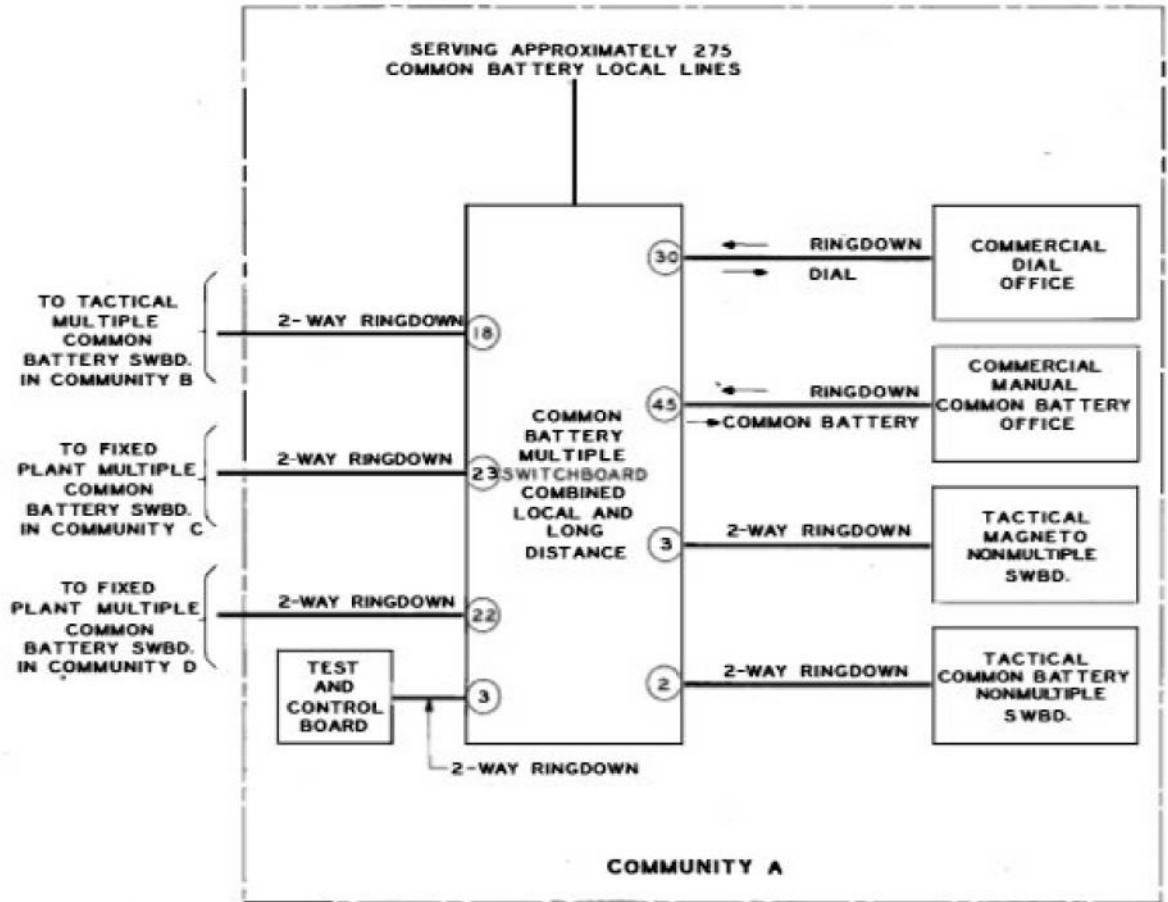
SERVING APPROXIMATELY 275 COMMON BATTERY LOCAL LINES

TO TACTICAL MULTIPLE COMMON BATTERY SWBD. IN COMMUNITY B

2-WAY RINGDOWN

18

TO FIXED PLANT MULTIPLE COMMON BATTERY SWBD. IN COMMUNITY C

2-WAY RINGDOWN

23

TO FIXED PLANT MULTIPLE COMMON BATTERY SWBD. IN COMMUNITY D

2-WAY RINGDOWN

22

TEST AND CONTROL BOARD

3

2-WAY RINGDOWN

COMMON BATTERY MULTIPLE SWITCHBOARD COMBINED LOCAL AND LONG DISTANCE

30

RINGDOWN

DIAL

COMMERCIAL DIAL OFFICE

45

RINGDOWN

COMMON BATTERY

COMMERCIAL MANUAL COMMON BATTERY OFFICE

3

2-WAY RINGDOWN

TACTICAL MAGNETO NONMULTIPLE SWBD.

2

2-WAY RINGDOWN

TACTICAL COMMON BATTERY NONMULTIPLE SWBD.

COMMUNITY A